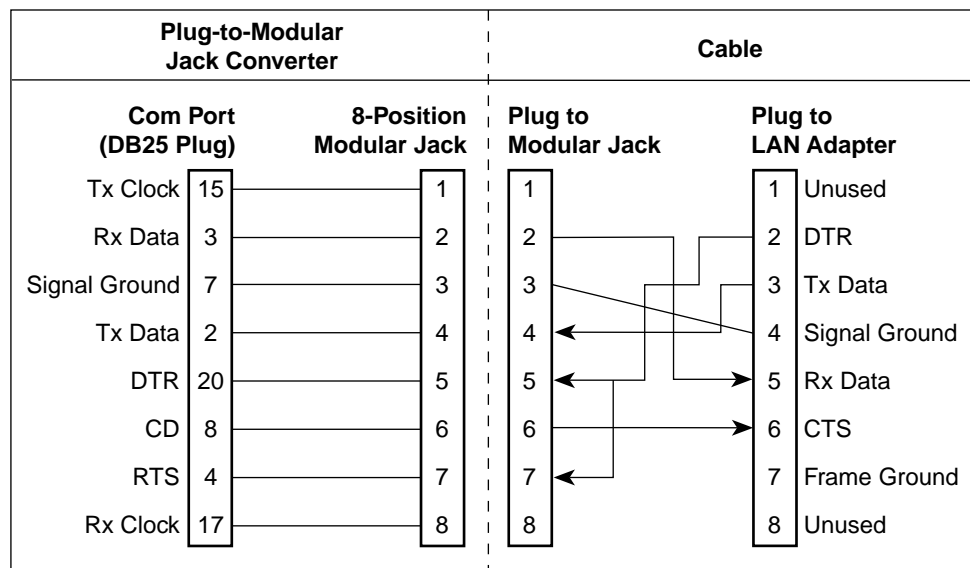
Plug-to-Modular Jack Converter

Cable

Com Port (DB25 Plug)

8-Position Modular Jack

Plug to Modular Jack

Plug to LAN Adapter

Tx Clock 15 — 1
Rx Data 3 — 2
Signal Ground 7 — 3
Tx Data 2 — 4
DTR 20 — 5
CD 8 — 6
RTS 4 — 7
Rx Clock 17 — 8

1
2
3
4
5
6
7
8

1 Unused
2 DTR
3 Tx Data
4 Signal Ground
5 Rx Data
6 CTS
7 Frame Ground
8 Unused